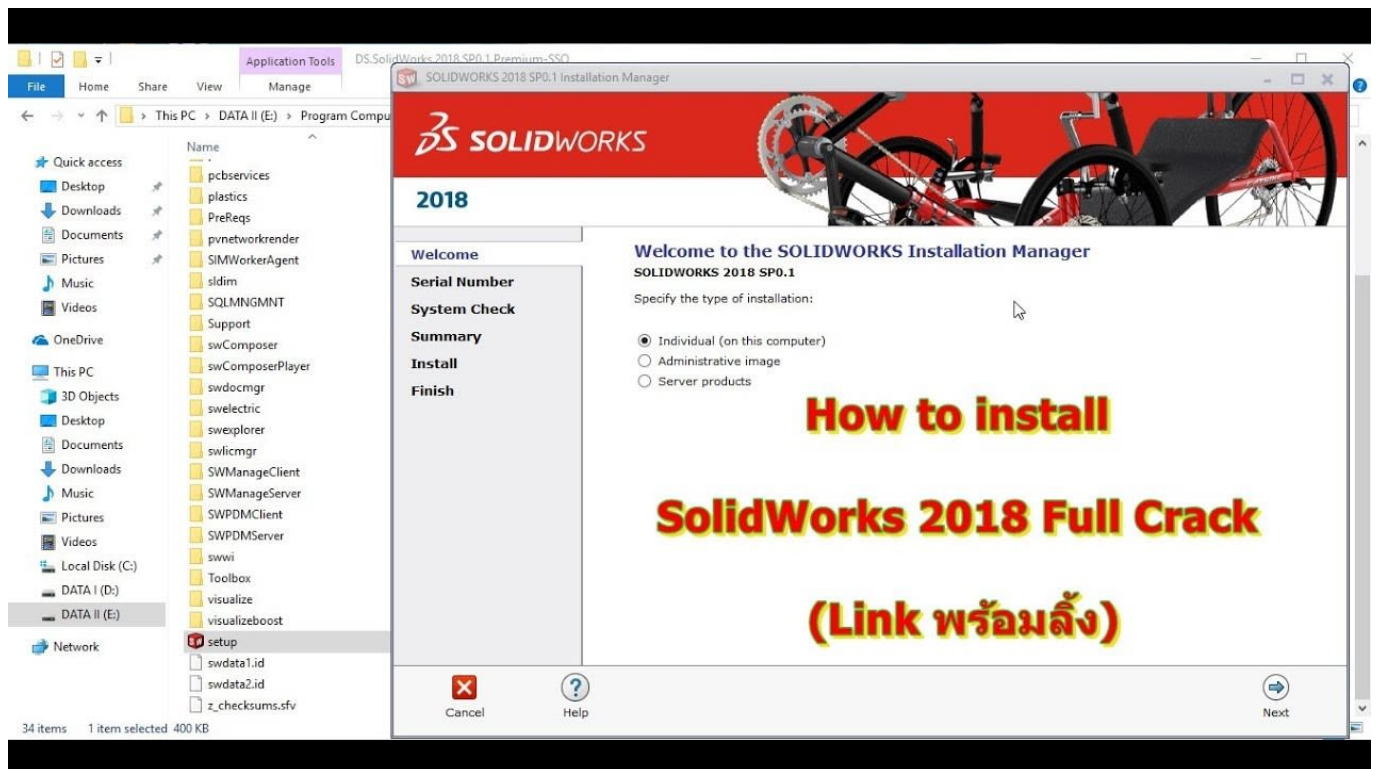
Application Tools DS.SolidWorks.2018.SP0.1.Premium-SSQ

File Home Share View Manage

This PC > DATA II (E:) > Program Compu

Quick access
Desktop
Downloads
Documents
Pictures
Music
Videos
OneDrive
This PC
3D Objects
Desktop
Documents
Downloads
Music
Pictures
Videos
Local Disk (C:)
DATA I (D:)
DATA II (E:)
Network

Name
pcbservices
plastics
PreReqs
pvnetworkrender
SIMWorkerAgent
sldim
SQLMNGMNT
Support
swComposer
swComposerPlayer
swdocmgr
swelectric
swexplorer
swlicmgr
SWManageClient
SWManageServer
SWPDMClient
SWPDMServer
swwi
Toolbox
visualize
visualizeboost
setup
swdata1.id
swdata2.id
z_checksums.sfv

34 items 1 item selected 400 KB

SOLIDWORKS 2018 SP0.1 Installation Manager

SOLIDWORKS

2018

Welcome
Serial Number
System Check
Summary
Install
Finish

Welcome to the SOLIDWORKS Installation Manager
SOLIDWORKS 2018 SP0.1
Specify the type of installation:

Individual (on this computer)
Administrative image
Server products

How to install

SolidWorks 2018 Full Crack

(Link พร้อมลิ้ง)

Cancel
Help
Next